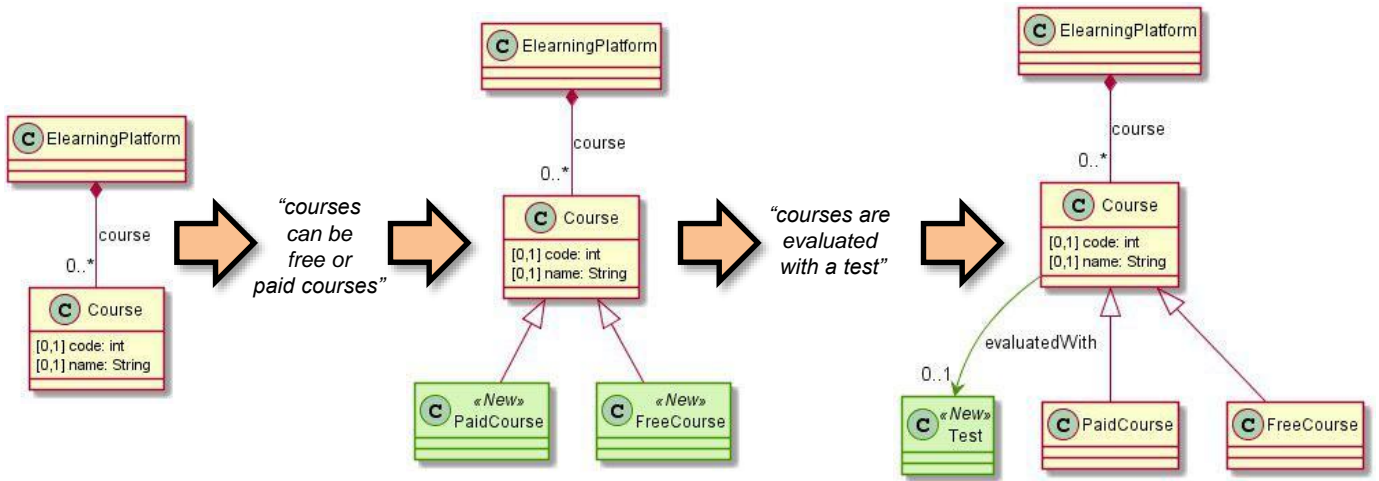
C ElearningPlatform

course

0..*

C Course

[0,1] code: int
[0,1] name: String

"courses can be free or paid courses"

C ElearningPlatform

course

0..*

C Course

[0,1] code: int
[0,1] name: String

C «New» PaidCourse

C «New» FreeCourse

"courses are evaluated with a test"

C ElearningPlatform

course

0..*

C Course

[0,1] code: int
[0,1] name: String

evaluatedWith

0..1

C «New» Test

C PaidCourse

C FreeCourse